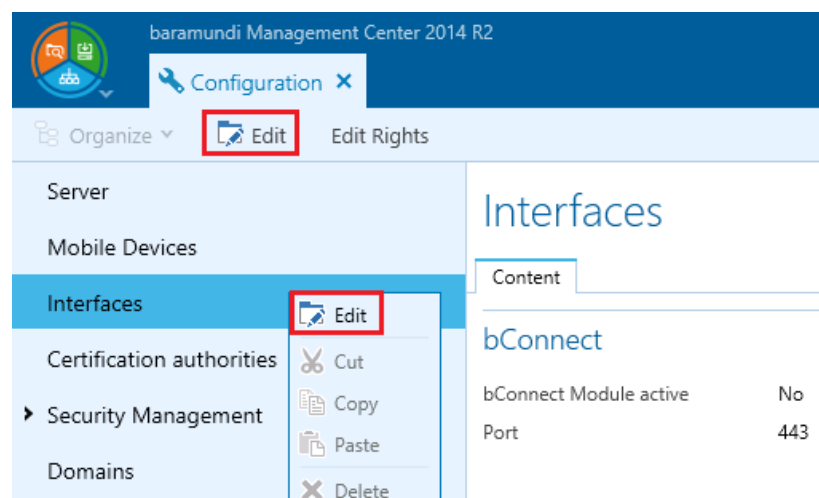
baramundi Management Center 2014 R2

Configuration ×

Organize

Edit

Edit Rights

Server

Mobile Devices

Interfaces

Certification authorities

Security Management

Domains

Edit

Cut

Copy

Paste

Delete

Interfaces

Content

bConnect

bConnect Module active No

Port 443